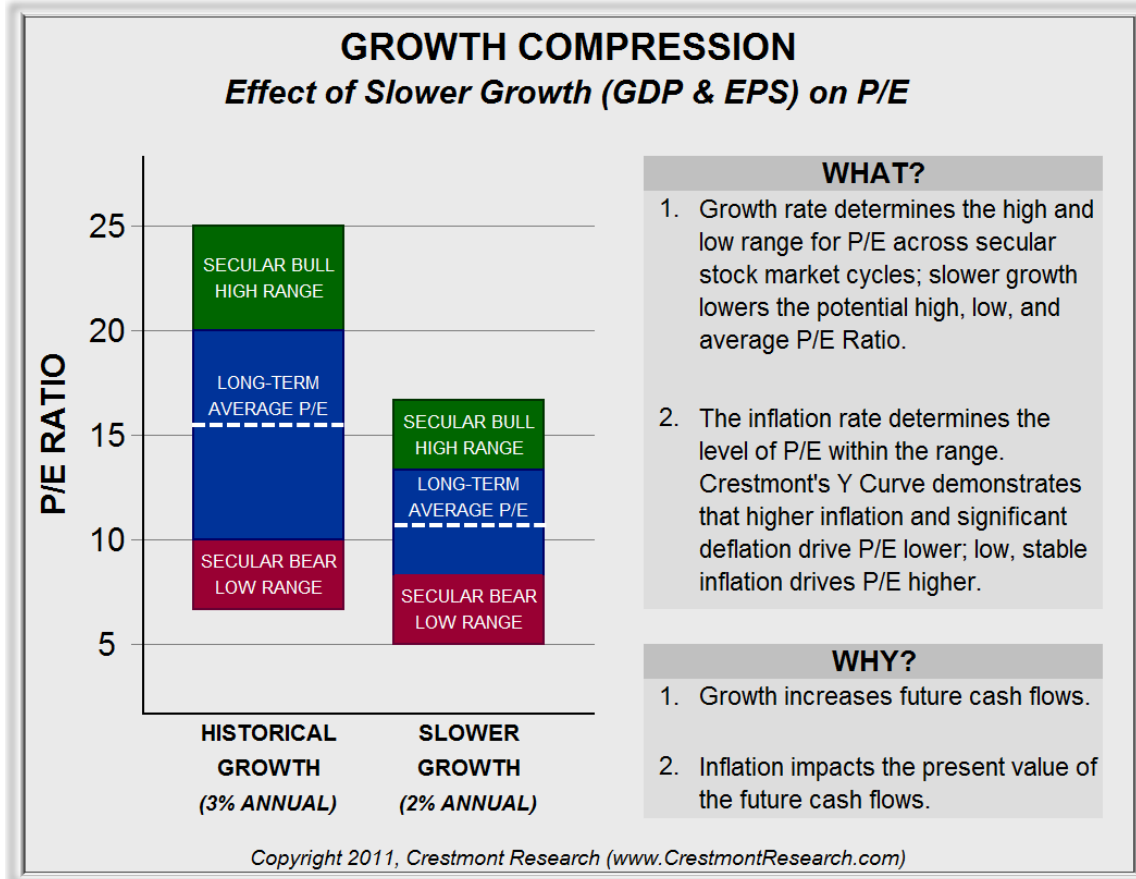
GROWTH COMPRESSION
*Effect of Slower Growth (GDP & EPS) on P/E*

P/E RATIO

25
20
15
10
5

SECULAR BULL HIGH RANGE
LONG-TERM AVERAGE P/E
SECULAR BEAR LOW RANGE

SECULAR BULL HIGH RANGE
LONG-TERM AVERAGE P/E
SECULAR BEAR LOW RANGE

HISTORICAL GROWTH
(3% ANNUAL)

SLOWER GROWTH
(2% ANNUAL)

WHAT?

1. Growth rate determines the high and low range for P/E across secular stock market cycles; slower growth lowers the potential high, low, and average P/E Ratio.

2. The inflation rate determines the level of P/E within the range. Crestmont's Y Curve demonstrates that higher inflation and significant deflation drive P/E lower; low, stable inflation drives P/E higher.

WHY?

1. Growth increases future cash flows.

2. Inflation impacts the present value of the future cash flows.

Copyright 2011, Crestmont Research (www.CrestmontResearch.com)